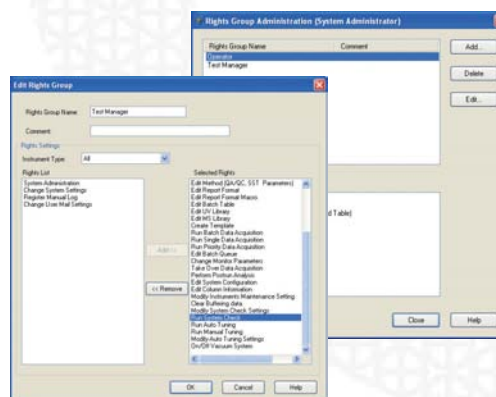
Rights Group Administration (System Administrator)

| Rights Group Name | Comment |
|---|---|
| Operator | |
| Test Manager | |

Add...
Delete
Edit...

d Table)

Close
Help

Edit Rights Group

Rights Group Name Test Manager
Comment

Rights Settings
Instrument Type All

Rights List
System Administration
Change System Settings
Register Manual Log
Change User Mail Settings

Add >>
<< Remove

Selected Rights
Edit Method (QA/QC, SST Parameters)
Edit Report Format
Edit Report Format Macro
Edit Batch Table
Edit UV Library
Edit MS Library
Create Template
Run Batch Data Acquisition
Run Single Data Acquisition
Run Priority Data Acquisition
Edit Batch Queue
Change Monitor Parameters
Take Over Data Acquisition
Perform Postrun Analysis
Edit System Configuration
Edit Column Information
Modify Instruments Maintenance Setting
Clear Buffering data
Modify System Check Settings
Run System Check
Run Auto Tuning
Run Manual Tuning
Modify Auto Tuning Settings
On/Off Vacuum System

OK
Cancel
Help